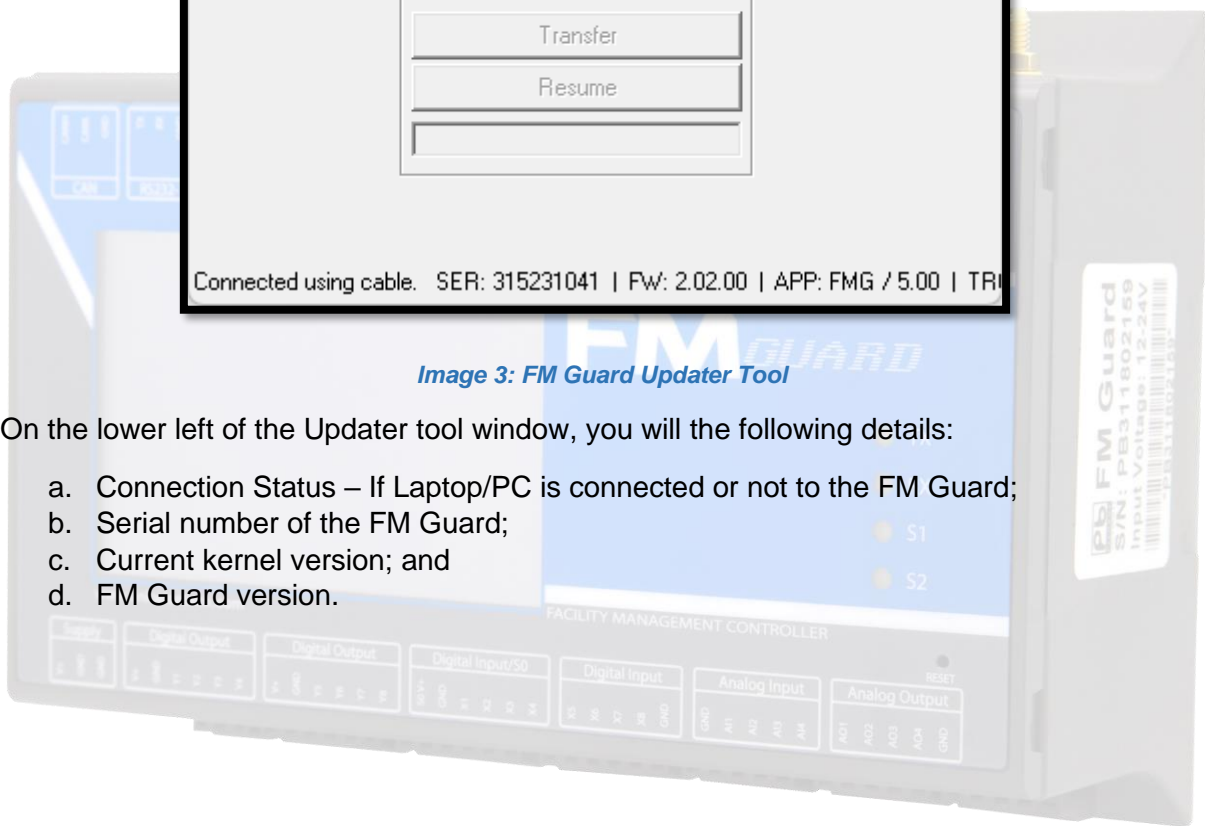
Transfer

Resume

Connected using cable. SER: 315231041 | FW: 2.02.00 | APP: FMG / 5.00 | TR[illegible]

Image 3: FM Guard Updater Tool

On the lower left of the Updater tool window, you will the following details:

a. Connection Status – If Laptop/PC is connected or not to the FM Guard;
b. Serial number of the FM Guard;
c. Current kernel version; and
d. FM Guard version.

CAN RS232

FM GUARD

S1

S2

FACILITY MANAGEMENT CONTROLLER

RESET

Supply

Digital Output

Digital Output

Digital Input/S0

Digital Input

Analog Input

Analog Output

FM Guard
S/N: PB311802159
Input Voltage: 12-24V
*PB311802159*